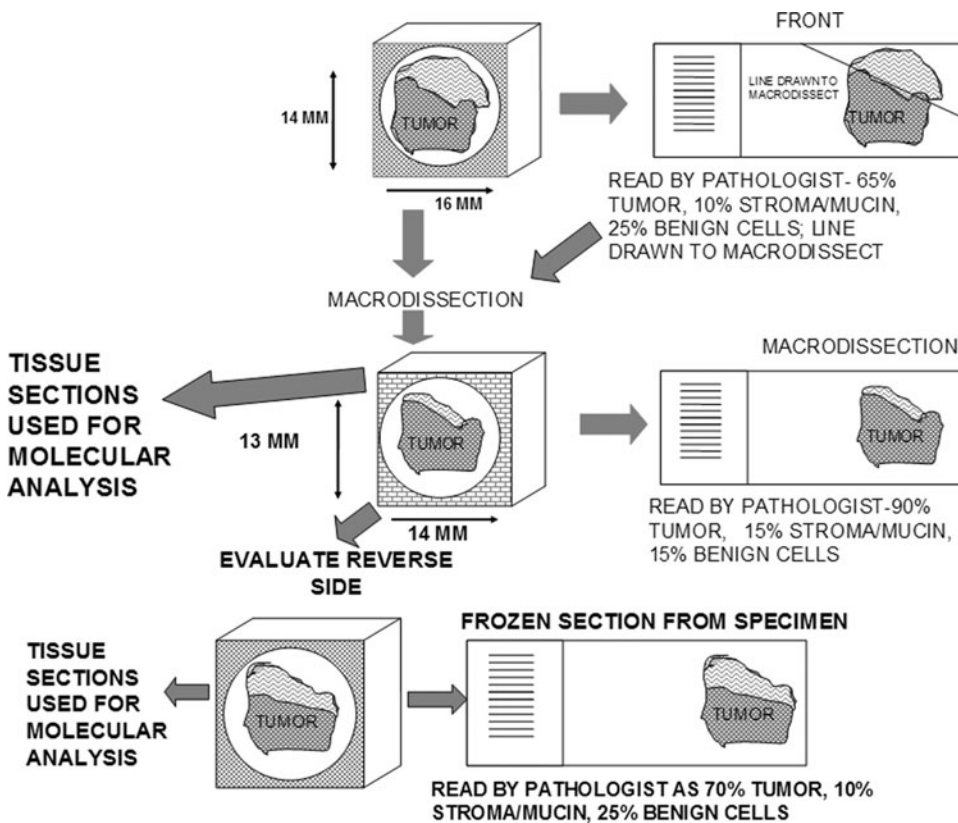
FRONT

14 MM

TUMOR

16 MM

LINE DRAWN TO MACRODISSECT

TUMOR

READ BY PATHOLOGIST- 65% TUMOR, 10% STROMA/MUCIN, 25% BENIGN CELLS; LINE DRAWN TO MACRODISSECT

MACRODISSECTION

TISSUE SECTIONS USED FOR MOLECULAR ANALYSIS

13 MM

TUMOR

14 MM

MACRODISSECTION

TUMOR

READ BY PATHOLOGIST-90% TUMOR, 15% STROMA/MUCIN, 15% BENIGN CELLS

EVALUATE REVERSE SIDE

TISSUE SECTIONS USED FOR MOLECULAR ANALYSIS

TUMOR

FROZEN SECTION FROM SPECIMEN

TUMOR

READ BY PATHOLOGIST AS 70% TUMOR, 10% STROMA/MUCIN, 25% BENIGN CELLS